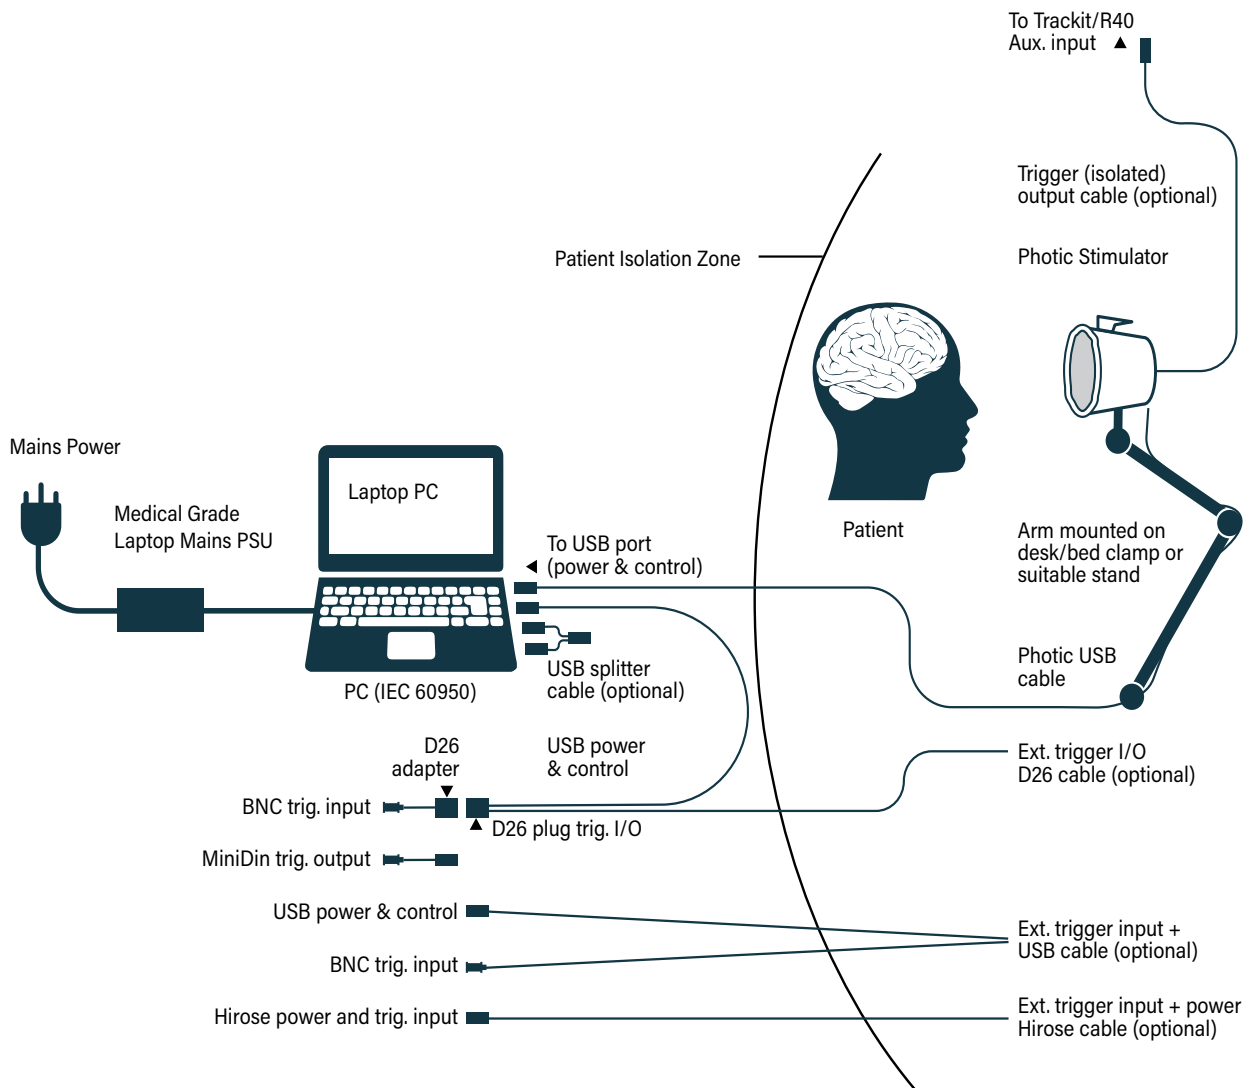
To Trackit/R40
Aux. input

Trigger (isolated)
output cable (optional)

Patient Isolation Zone

Photic Stimulator

Mains Power

Medical Grade
Laptop Mains PSU

Laptop PC

Patient

To USB port
(power & control)

Arm mounted on
desk/bed clamp or
suitable stand

USB splitter
cable (optional)

Photic USB
cable

PC (IEC 60950)

D26
adapter

USB power
& control

Ext. trigger I/O
D26 cable (optional)

BNC trig. input

D26 plug trig. I/O

MiniDin trig. output

USB power & control

Ext. trigger input +
USB cable (optional)

BNC trig. input

Hirose power and trig. input

Ext. trigger input + power
Hirose cable (optional)